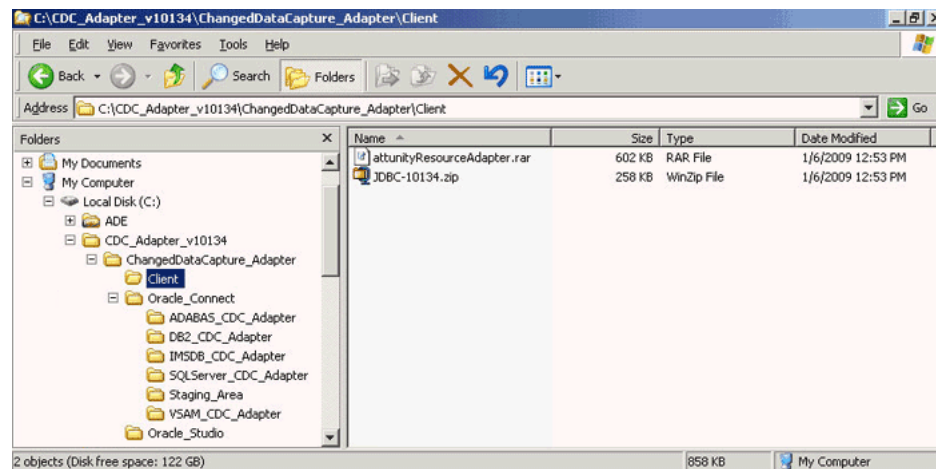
C:\CDC_Adapter_v10134\ChangedDataCapture_Adapter\Client

File Edit View Favorites Tools Help

Back Search Folders

Address C:\CDC_Adapter_v10134\ChangedDataCapture_Adapter\Client Go

Folders ×

My Documents
My Computer
Local Disk (C:)
ADE
CDC_Adapter_v10134
ChangedDataCapture_Adapter
Client
Oracle_Connect
ADABAS_CDC_Adapter
DB2_CDC_Adapter
IMSDB_CDC_Adapter
SQLServer_CDC_Adapter
Staging_Area
VSAM_CDC_Adapter
Oracle_Studio

| Name | Size | Type | Date Modified |
|---|---|---|---|
| attunityResourceAdapter.rar | 602 KB | RAR File | 1/6/2009 12:53 PM |
| JDBC-10134.zip | 258 KB | WinZip File | 1/6/2009 12:53 PM |

2 objects (Disk free space: 122 GB) 858 KB My Computer